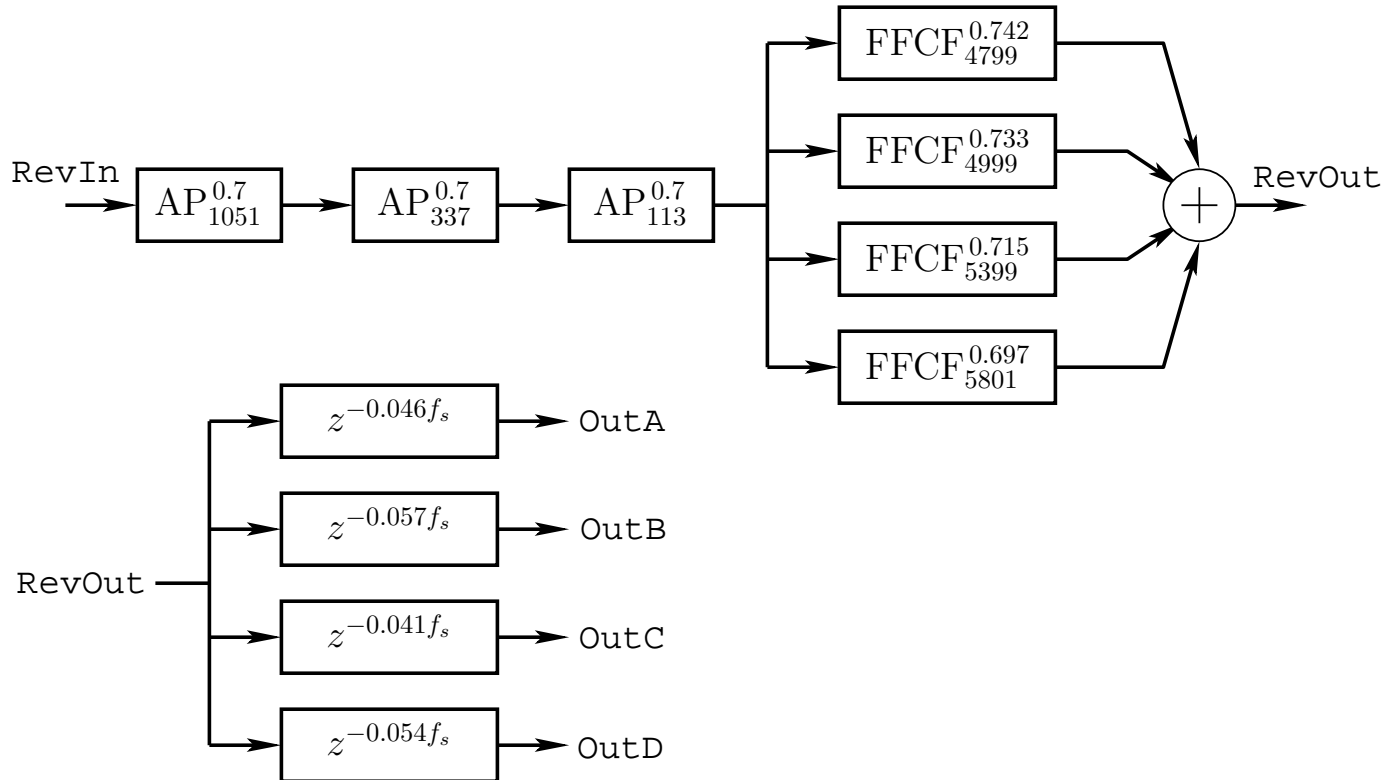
RevIn
$\mathrm{AP}_{1051}^{0.7}$
$\mathrm{AP}_{337}^{0.7}$
$\mathrm{AP}_{113}^{0.7}$
$\mathrm{FFCF}_{4799}^{0.742}$
$\mathrm{FFCF}_{4999}^{0.733}$
$\mathrm{FFCF}_{5399}^{0.715}$
$\mathrm{FFCF}_{5801}^{0.697}$
$+$
RevOut

RevOut
$z^{-0.046 f_s}$ OutA
$z^{-0.057 f_s}$ OutB
$z^{-0.041 f_s}$ OutC
$z^{-0.054 f_s}$ OutD